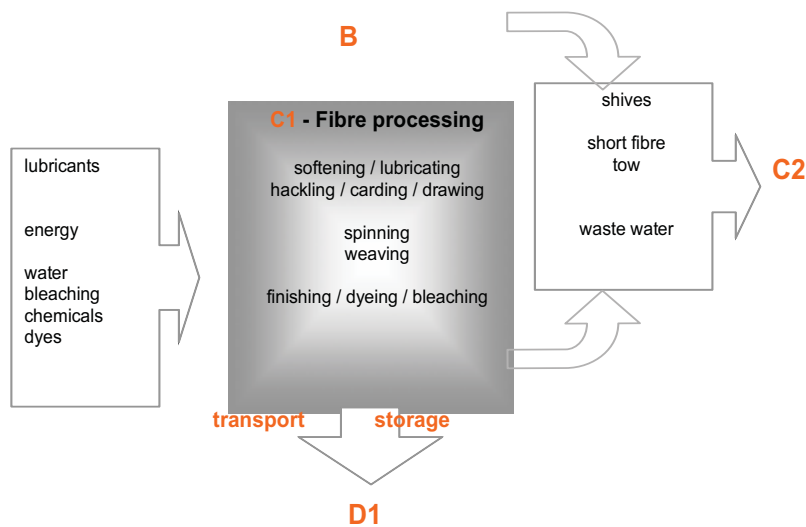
B

lubricants

energy

water
bleaching
chemicals
dyes

C1 - Fibre processing

softening / lubricating
hackling / carding / drawing

spinning
weaving

finishing / dyeing / bleaching

shives

short fibre
tow

waste water

C2

transport

storage

D1